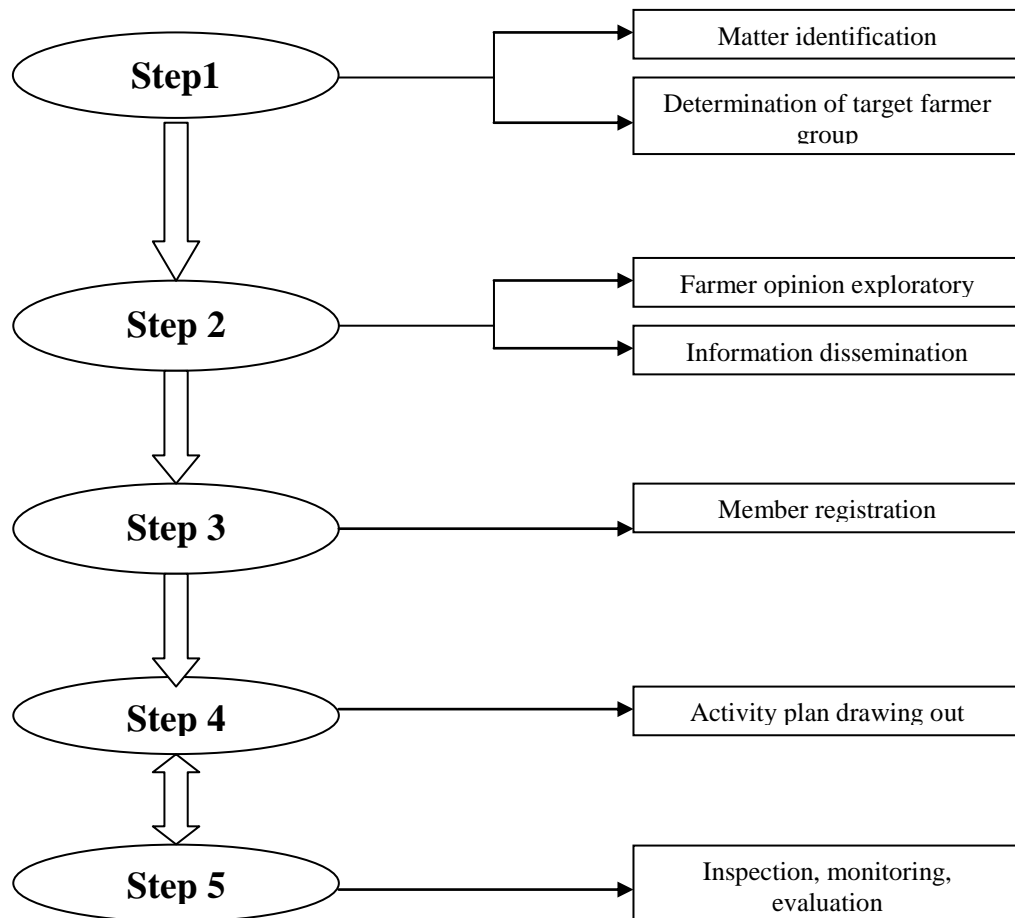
Step1

Matter identification

Determination of target farmer group

Step 2

Farmer opinion exploratory

Information dissemination

Step 3

Member registration

Step 4

Activity plan drawing out

Step 5

Inspection, monitoring, evaluation